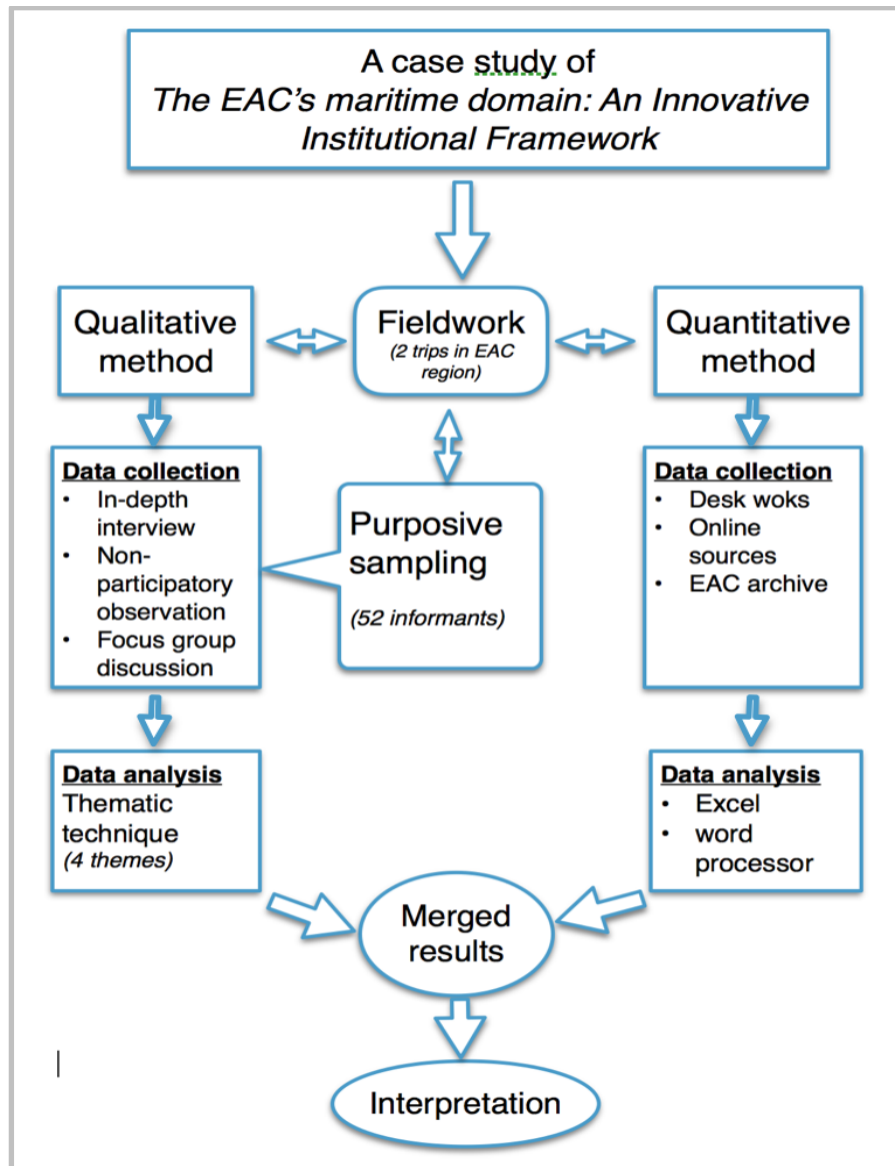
A case study of
*The EAC's maritime domain: An Innovative Institutional Framework*

Qualitative method

Fieldwork
*(2 trips in EAC region)*

Quantitative method

**Data collection**
- In-depth interview
- Non-participatory observation
- Focus group discussion

Purposive sampling
*(52 informants)*

**Data collection**
- Desk woks
- Online sources
- EAC archive

**Data analysis**
Thematic technique
*(4 themes)*

**Data analysis**
- Excel
- word processor

Merged results

Interpretation